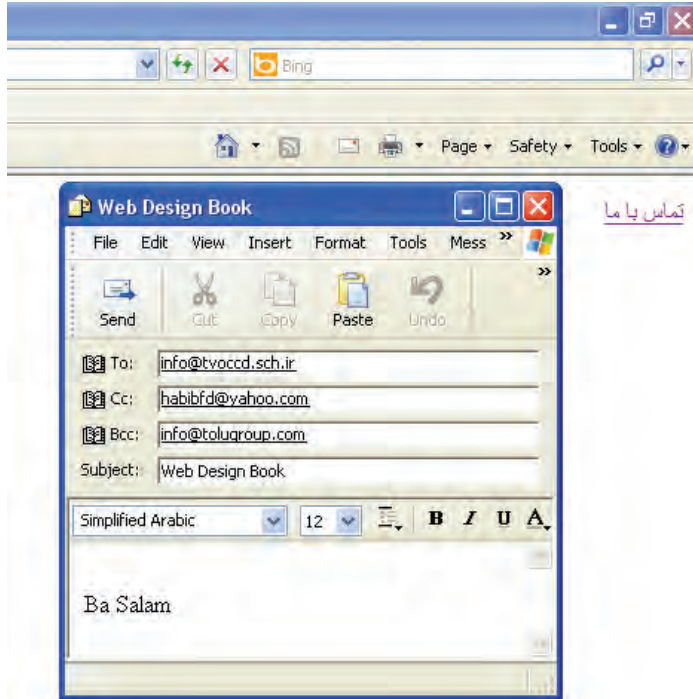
Bing

Page Safety Tools

تماس با ما

Web Design Book

File Edit View Insert Format Tools Mess

Send Cut Copy Paste Undo

To: info@tvoccd.sch.ir

Cc: habibfd@yahoo.com

Bcc: info@tolugroup.com

Subject: Web Design Book

Simplified Arabic 12 B I U A

Ba Salam